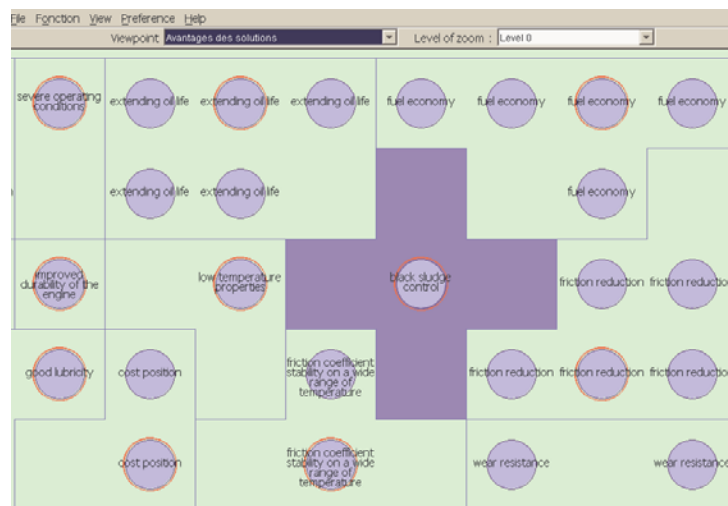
File Fonction View Preference Help

Viewpoint Avantages des solutions

Level of zoom : Level 0

severe operating conditions
extending oil life
extending oil life
extending oil life
fuel economy
fuel economy
fuel economy
fuel economy

extending oil life
extending oil life
fuel economy

improved durability of the engine
low temperature properties
black sludge control
friction reduction
friction reductio

good lubricity
cost position
friction coefficient stability on a wide range of temperature
friction reduction
friction reduction
friction reductio

cost position
friction coefficient stability on a wide range of temperature
wear resistance
wear resistanc